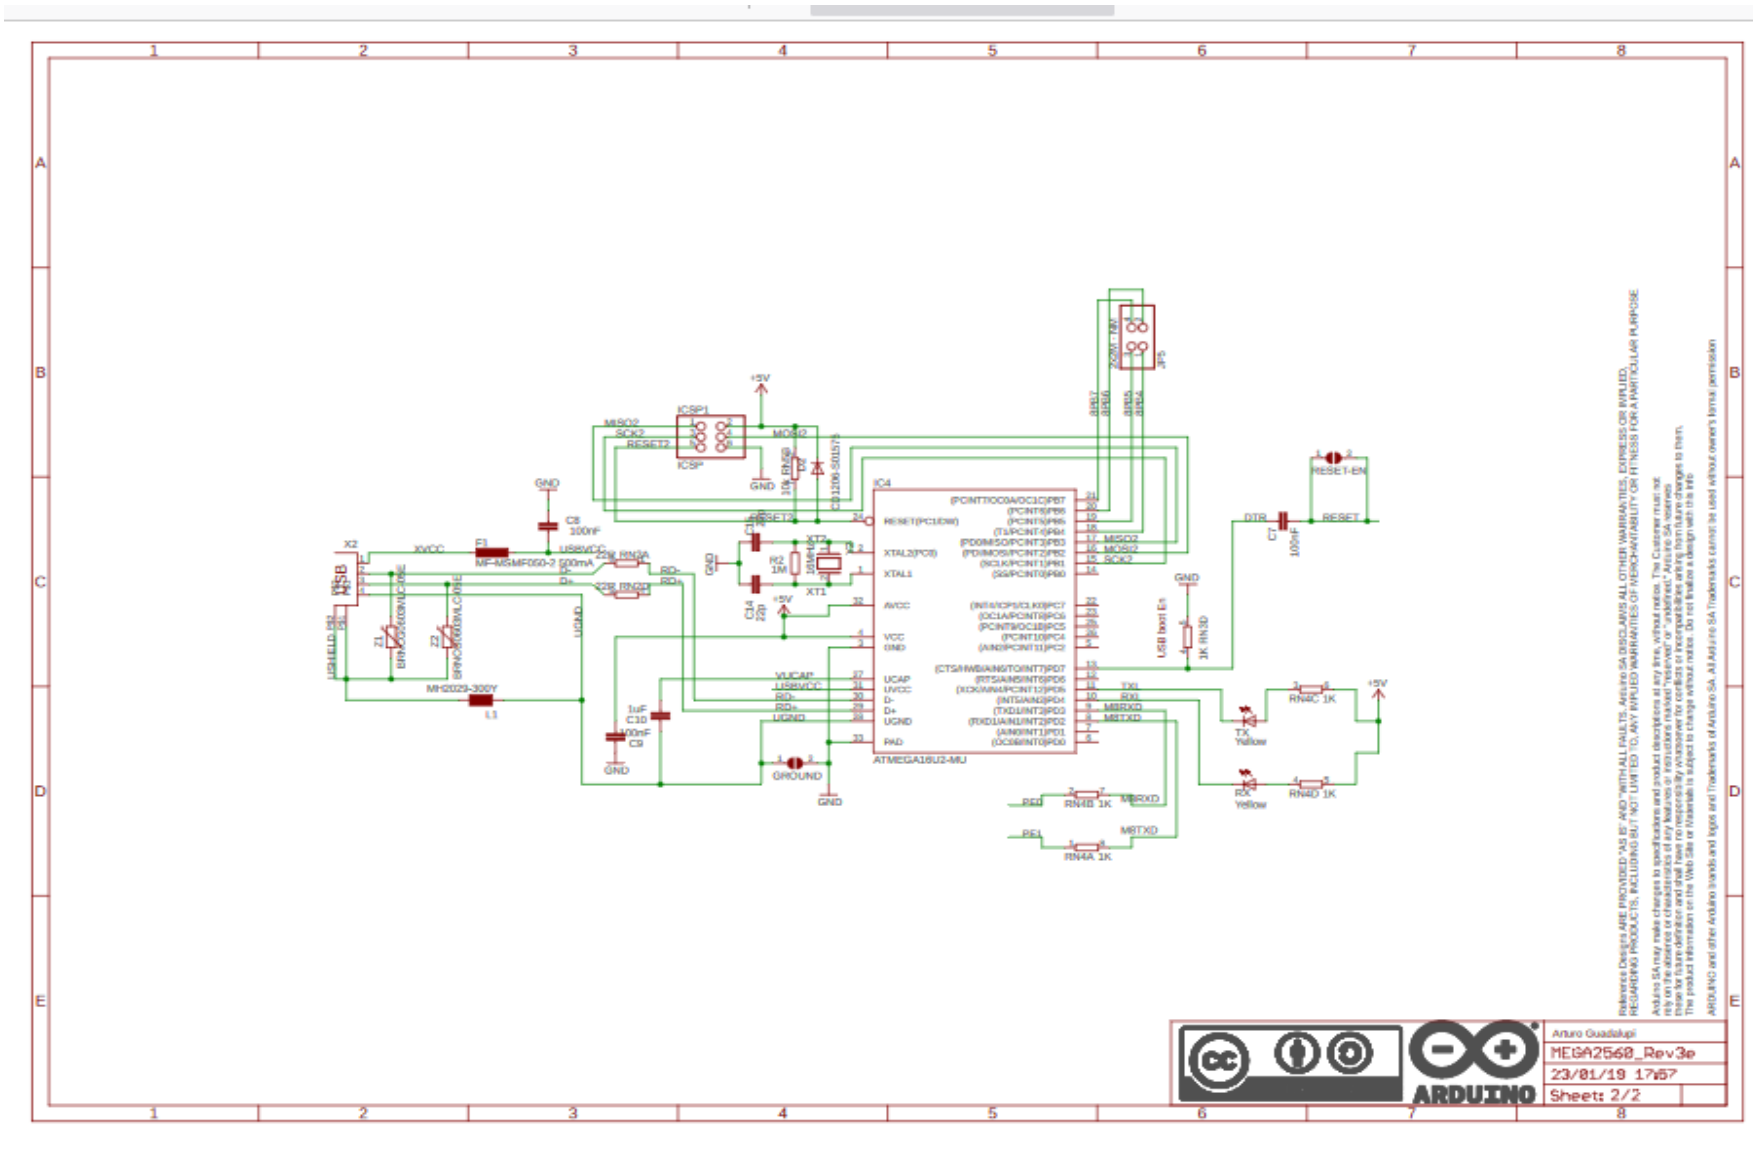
1 2 3 4 5 6 7 8

A B C D E

ICSP1
MISO2
SCK2
RESET2
MOSI2
ICSP
+5V
GND
GND
C8
100nF
X2
XVCC
F1
MF-MSMF050-2 500mA
USBVCC
22R RN3A
22R RN2D
RD-
RD+
D-
D+
USB
Z1
Z2
MH2029-300Y
L1
UGND
1uF
C10
100nF
C9
GND
RESET2
C13
R2
1M
16MHz
XT2
XT1
C14
22p
+5V
IC4
RESET(PC1/DW)
XTAL2(PC0)
XTAL1
AVCC
VCC
GND
UCAP
UVCC
D-
D+
UGND
PAD
VUCAP
USBVCC
RD-
RD+
UGND
ATMEGA16U2-MU
(PCINT7/OC0A/OC1C)PB7
(PCINT6)PB6
(PCINT5)PB5
(T1/PCINT4)PB4
(PD0/MISO/PCINT3)PB3
(PDI/MOSI/PCINT2)PB2
(SCLK/PCINT1)PB1
(SS/PCINT0)PB0
(INT4/ICP1/CLK0)PC7
(OC1A/PCINT8)PC6
(PCINT9/OC1B)PC5
(PCINT10)PC4
(AIN2/PCINT11)PC2
(CTS/HWB/AIN6/TO/INT7)PD7
(RTS/AIN5/INT6)PD6
(XCK/AIN4/PCINT12)PD5
(INT5/AIN3)PD4
(TXD1/INT3)PD3
(RXD1/AIN1/INT2)PD2
(AIN0/INT1)PD1
(OC0B/INT0)PD0
MISO2
MOSI2
SCK2
GROUND
GND
CD1206-S01575
RN1D
10K
JP5
GND
USB boot En
1K RN3D
DTR
C7
100nF
RESET
RESET-EN
TXL
RXL
M8RXD
M8TXD
TX
Yellow
RX
Yellow
RN4C 1K
RN4D 1K
+5V
PE0
RN4B 1K
M8RXD
PE1
RN4A 1K
M8TXD

Reference Designs ARE PROVIDED "AS IS" AND "WITH ALL FAULTS. Arduino SA DISCLAIMS ALL OTHER WARRANTIES, EXPRESS OR IMPLIED, REGARDING PRODUCTS, INCLUDING BUT NOT LIMITED TO, ANY IMPLIED WARRANTIES OF MERCHANTABILITY OR FITNESS FOR A PARTICULAR PURPOSE
Arduino SA may make changes to specifications and product descriptions at any time, without notice. The Customer must not rely on the absence or characteristics of any features or instructions marked "reserved" or "undefined." Arduino SA reserves these for future definition and shall have no responsibility whatsoever for conflicts or incompatibilities arising from future changes to them. The product information on the Web Site or Materials is subject to change without notice. Do not finalize a design with this info
ARDUINO and other Arduino brands and logos and Trademarks of Arduino SA. All Arduino SA Trademarks cannot be used without owner's formal permission

Arturo Guadalupi
MEGA2560_Rev3e
23/01/19 17:57
Sheet: 2/2
ARDUINO